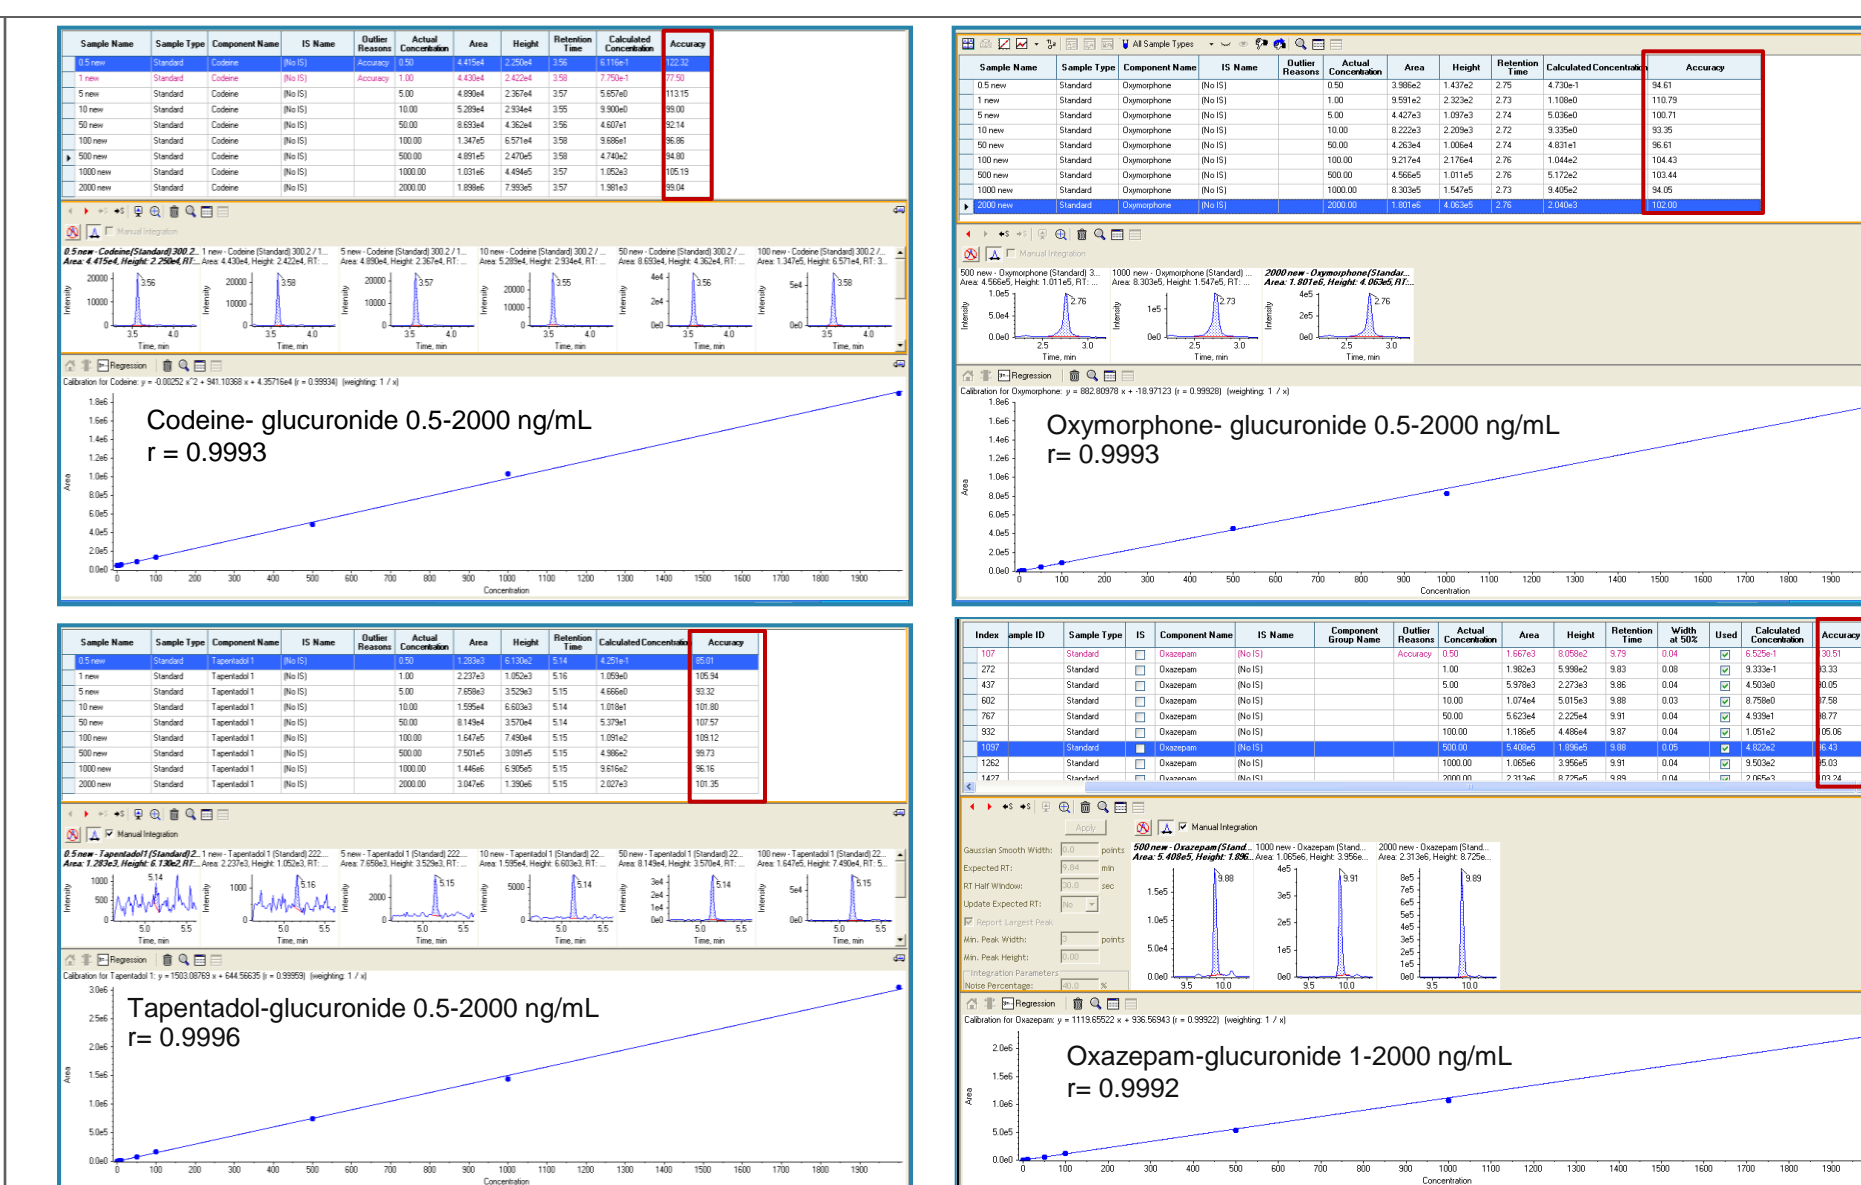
| Sample Name | Sample Type | Component Name | IS Name | Outlier Reasons | Actual Concentration | Area | Height | Retention Time | Calculated Concentration | Accuracy |
|---|---|---|---|---|---|---|---|---|---|---|
| 0.5 new | Standard | Codeine | (No IS) | Accuracy | 0.50 | 4.415e4 | 2.250e4 | 3.56 | 6.116e-1 | 122.32 |
| 1 new | Standard | Codeine | (No IS) | Accuracy | 1.00 | 4.430e4 | 2.422e4 | 3.58 | 7.750e-1 | 77.50 |
| 5 new | Standard | Codeine | (No IS) | | 5.00 | 4.890e4 | 2.367e4 | 3.57 | 5.657e0 | 113.15 |
| 10 new | Standard | Codeine | (No IS) | | 10.00 | 5.289e4 | 2.934e4 | 3.55 | 9.900e0 | 99.00 |
| 50 new | Standard | Codeine | (No IS) | | 50.00 | 8.693e4 | 4.362e4 | 3.56 | 4.607e1 | 92.14 |
| 100 new | Standard | Codeine | (No IS) | | 100.00 | 1.347e5 | 6.571e4 | 3.58 | 9.686e1 | 96.86 |
| 500 new | Standard | Codeine | (No IS) | | 500.00 | 4.891e5 | 2.470e5 | 3.58 | 4.740e2 | 94.80 |
| 1000 new | Standard | Codeine | (No IS) | | 1000.00 | 1.031e6 | 4.494e5 | 3.57 | 1.052e3 | 105.19 |
| 2000 new | Standard | Codeine | (No IS) | | 2000.00 | 1.898e6 | 7.993e5 | 3.57 | 1.981e3 | 99.04 |

Manual Integration

0.5 new - Codeine (Standard) 300.2... Area: 4.415e4, Height: 2.250e4, RT:...
1 new - Codeine (Standard) 300.2 / 1... Area: 4.430e4, Height: 2.422e4, RT:...
5 new - Codeine (Standard) 300.2 / 1... Area: 4.890e4, Height: 2.367e4, RT:...
10 new - Codeine (Standard) 300.2 /... Area: 5.289e4, Height: 2.934e4, RT:...
50 new - Codeine (Standard) 300.2 /... Area: 8.693e4, Height: 4.362e4, RT:...
100 new - Codeine (Standard) 300.2 /... Area: 1.347e5, Height: 6.571e4, RT: 3...

Intensity; Time, min; 3.56; 3.58; 3.57; 3.55; 3.56; 3.58

Regression
Calibration for Codeine: y = -0.00252 x^2 + 941.10368 x + 4.35716e4 (r = 0.99934) (weighting: 1 / x)

Codeine- glucuronide 0.5-2000 ng/mL
r = 0.9993

Area; Concentration

| Sample Name | Sample Type | Component Name | IS Name | Outlier Reasons | Actual Concentration | Area | Height | Retention Time | Calculated Concentration | Accuracy |
|---|---|---|---|---|---|---|---|---|---|---|
| 0.5 new | Standard | Oxymorphone | (No IS) | | 0.50 | 3.986e2 | 1.437e2 | 2.75 | 4.730e-1 | 94.61 |
| 1 new | Standard | Oxymorphone | (No IS) | | 1.00 | 9.591e2 | 2.323e2 | 2.73 | 1.108e0 | 110.79 |
| 5 new | Standard | Oxymorphone | (No IS) | | 5.00 | 4.427e3 | 1.097e3 | 2.74 | 5.036e0 | 100.71 |
| 10 new | Standard | Oxymorphone | (No IS) | | 10.00 | 8.222e3 | 2.209e3 | 2.72 | 9.335e0 | 93.35 |
| 50 new | Standard | Oxymorphone | (No IS) | | 50.00 | 4.263e4 | 1.006e4 | 2.74 | 4.831e1 | 96.61 |
| 100 new | Standard | Oxymorphone | (No IS) | | 100.00 | 9.217e4 | 2.176e4 | 2.76 | 1.044e2 | 104.43 |
| 500 new | Standard | Oxymorphone | (No IS) | | 500.00 | 4.566e5 | 1.011e5 | 2.76 | 5.172e2 | 103.44 |
| 1000 new | Standard | Oxymorphone | (No IS) | | 1000.00 | 8.303e5 | 1.547e5 | 2.73 | 9.405e2 | 94.05 |
| 2000 new | Standard | Oxymorphone | (No IS) | | 2000.00 | 1.801e6 | 4.063e5 | 2.76 | 2.040e3 | 102.00 |

All Sample Types
Manual Integration

500 new - Oxymorphone (Standard) 3... Area: 4.566e5, Height: 1.011e5, RT:...
1000 new - Oxymorphone (Standard)... Area: 8.303e5, Height: 1.547e5, RT:...
2000 new - Oxymorphone (Standar... Area: 1.801e6, Height: 4.063e5, RT:...

Regression
Calibration for Oxymorphone: y = 882.80978 x + -18.97123 (r = 0.99928) (weighting: 1 / x)

Oxymorphone- glucuronide 0.5-2000 ng/mL
r= 0.9993

Area; Concentration

| Sample Name | Sample Type | Component Name | IS Name | Outlier Reasons | Actual Concentration | Area | Height | Retention Time | Calculated Concentration | Accuracy |
|---|---|---|---|---|---|---|---|---|---|---|
| 0.5 new | Standard | Tapentadol 1 | (No IS) | | 0.50 | 1.283e3 | 6.130e2 | 5.14 | 4.251e-1 | 85.01 |
| 1 new | Standard | Tapentadol 1 | (No IS) | | 1.00 | 2.237e3 | 1.052e3 | 5.16 | 1.059e0 | 105.94 |
| 5 new | Standard | Tapentadol 1 | (No IS) | | 5.00 | 7.658e3 | 3.529e3 | 5.15 | 4.666e0 | 93.32 |
| 10 new | Standard | Tapentadol 1 | (No IS) | | 10.00 | 1.595e4 | 6.603e3 | 5.14 | 1.018e1 | 101.80 |
| 50 new | Standard | Tapentadol 1 | (No IS) | | 50.00 | 8.149e4 | 3.570e4 | 5.14 | 5.379e1 | 107.57 |
| 100 new | Standard | Tapentadol 1 | (No IS) | | 100.00 | 1.647e5 | 7.490e4 | 5.15 | 1.091e2 | 109.12 |
| 500 new | Standard | Tapentadol 1 | (No IS) | | 500.00 | 7.501e5 | 3.091e5 | 5.15 | 4.986e2 | 99.73 |
| 1000 new | Standard | Tapentadol 1 | (No IS) | | 1000.00 | 1.446e6 | 6.905e5 | 5.15 | 9.616e2 | 96.16 |
| 2000 new | Standard | Tapentadol 1 | (No IS) | | 2000.00 | 3.047e6 | 1.390e6 | 5.15 | 2.027e3 | 101.35 |

Manual Integration

0.5 new - Tapentadol 1 (Standard) 2... Area: 1.283e3, Height: 6.130e2, RT:...
1 new - Tapentadol 1 (Standard) 222... Area: 2.237e3, Height: 1.052e3, RT:...
5 new - Tapentadol 1 (Standard) 222... Area: 7.658e3, Height: 3.529e3, RT:...
10 new - Tapentadol 1 (Standard) 22... Area: 1.595e4, Height: 6.603e3, RT:...
50 new - Tapentadol 1 (Standard) 22... Area: 8.149e4, Height: 3.570e4, RT:...
100 new - Tapentadol 1 (Standard) 22... Area: 1.647e5, Height: 7.490e4, RT: 5...

Regression
Calibration for Tapentadol 1: y = 1503.08769 x + 644.56635 (r = 0.99959) (weighting: 1 / x)

Tapentadol-glucuronide 0.5-2000 ng/mL
r= 0.9996

Area; Concentration

| Index | ample ID | Sample Type | IS | Component Name | IS Name | Component Group Name | Outlier Reasons | Actual Concentration | Area | Height | Retention Time | Width at 50% | Used | Calculated Concentration | Accuracy |
|---|---|---|---|---|---|---|---|---|---|---|---|---|---|---|---|
| 107 | | Standard | | Oxazepam | (No IS) | | Accuracy | 0.50 | 1.667e3 | 8.058e2 | 9.79 | 0.04 | | 6.525e-1 | 130.51 |
| 272 | | Standard | | Oxazepam | (No IS) | | | 1.00 | 1.982e3 | 5.998e2 | 9.83 | 0.08 | | 9.333e-1 | 93.33 |
| 437 | | Standard | | Oxazepam | (No IS) | | | 5.00 | 5.978e3 | 2.273e3 | 9.86 | 0.04 | | 4.503e0 | 90.05 |
| 602 | | Standard | | Oxazepam | (No IS) | | | 10.00 | 1.074e4 | 5.015e3 | 9.88 | 0.03 | | 8.758e0 | 87.58 |
| 767 | | Standard | | Oxazepam | (No IS) | | | 50.00 | 5.623e4 | 2.225e4 | 9.91 | 0.04 | | 4.939e1 | 98.77 |
| 932 | | Standard | | Oxazepam | (No IS) | | | 100.00 | 1.186e5 | 4.486e4 | 9.87 | 0.04 | | 1.051e2 | 105.06 |
| 1097 | | Standard | | Oxazepam | (No IS) | | | 500.00 | 5.408e5 | 1.896e5 | 9.88 | 0.05 | | 4.822e2 | 96.43 |
| 1262 | | Standard | | Oxazepam | (No IS) | | | 1000.00 | 1.065e6 | 3.956e5 | 9.91 | 0.04 | | 9.503e2 | 95.03 |
| 1427 | | Standard | | Oxazepam | (No IS) | | | 2000.00 | 2.313e6 | 8.725e5 | 9.89 | 0.04 | | 2.065e3 | 103.24 |

Apply
Manual Integration
Gaussian Smooth Width: 0.0 points
Expected RT: 9.84 min
RT Half Window: 30.0 sec
Update Expected RT: No
Report Largest Peak
Min. Peak Width: 3 points
Min. Peak Height: 0.00
Integration Parameters
Noise Percentage: 40.0 %

500 new - Oxazepam (Stand... Area: 5.408e5, Height: 1.896...
1000 new - Oxazepam (Stand... Area: 1.065e6, Height: 3.956e...
2000 new - Oxazepam (Stand... Area: 2.313e6, Height: 8.725e...

Regression
Calibration for Oxazepam: y = 1119.65522 x + 936.56943 (r = 0.99922) (weighting: 1 / x)

Oxazepam-glucuronide 1-2000 ng/mL
r= 0.9992

Area; Concentration